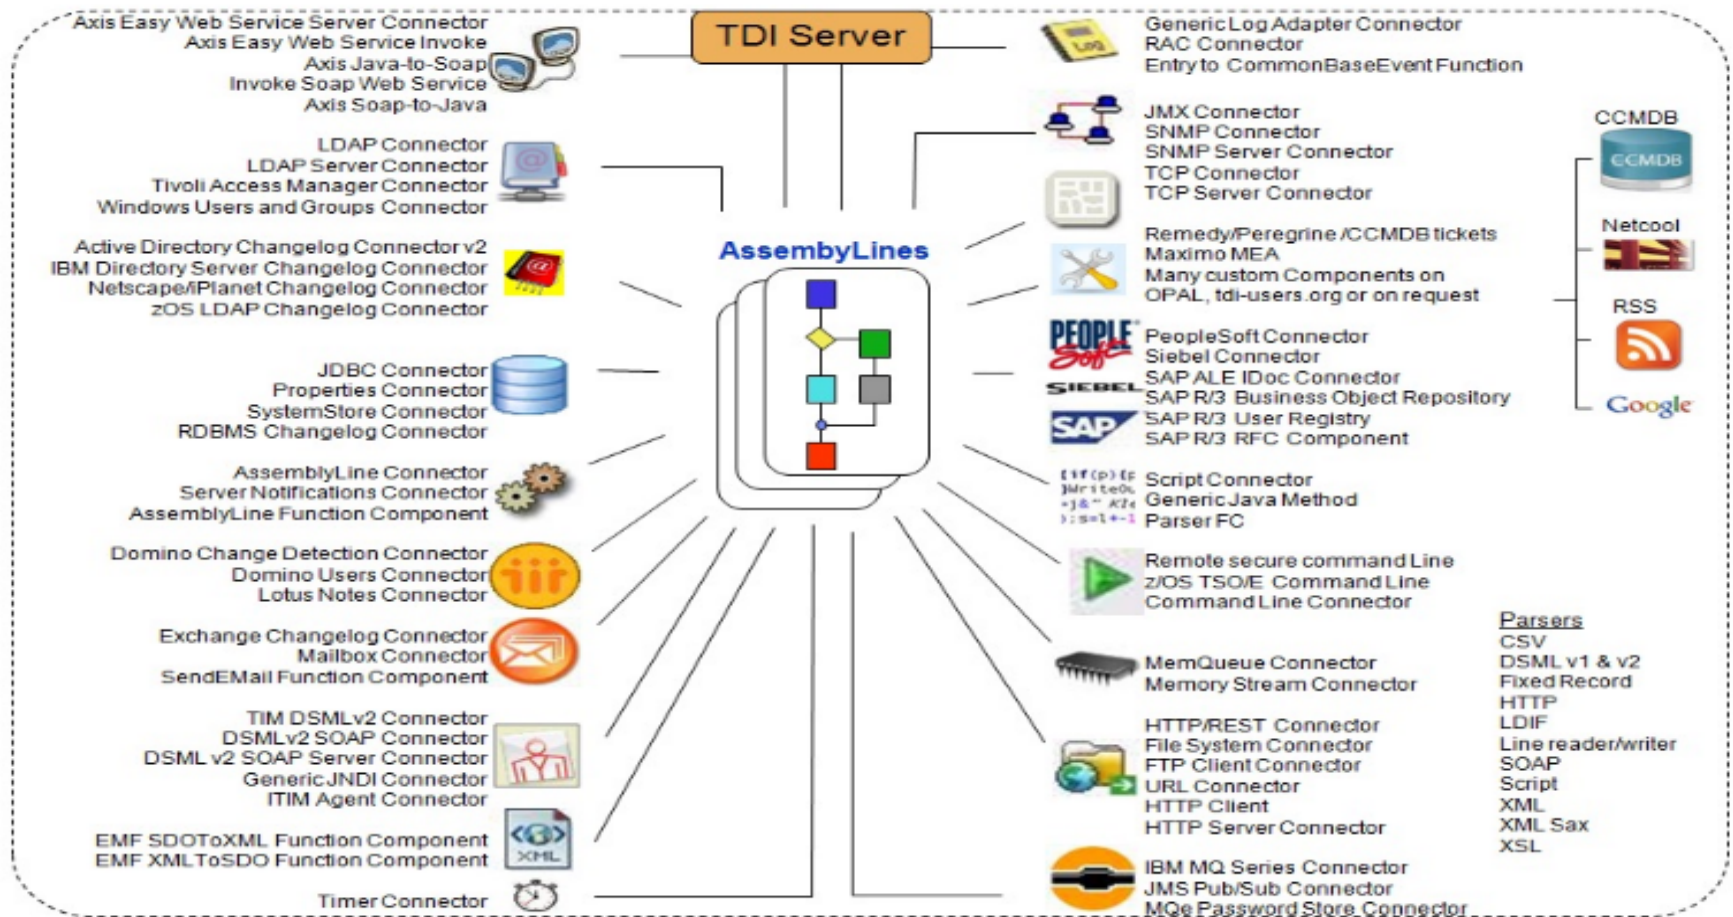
TDI Server

Axis Easy Web Service Server Connector
Axis Easy Web Service Invoke
Axis Java-to-Soap
Invoke Soap Web Service
Axis Soap-to-Java

LDAP Connector
LDAP Server Connector
Tivoli Access Manager Connector
Windows Users and Groups Connector

Active Directory Changelog Connector v2
IBM Directory Server Changelog Connector
Netscape/iPlanet Changelog Connector
zOS LDAP Changelog Connector

JDBC Connector
Properties Connector
SystemStore Connector
RDBMS Changelog Connector

AssemblyLine Connector
Server Notifications Connector
AssemblyLine Function Component

Domino Change Detection Connector
Domino Users Connector
Lotus Notes Connector

Exchange Changelog Connector
Mailbox Connector
SendEMail Function Component

TIM DSMLv2 Connector
DSMLv2 SOAP Connector
DSML v2 SOAP Server Connector
Generic JNDI Connector
ITIM Agent Connector

EMF SDOToXML Function Component
EMF XMLToSDO Function Component

Timer Connector

AssembyLines

Generic Log Adapter Connector
RAC Connector
Entry to CommonBaseEvent Function

JMX Connector
SNMP Connector
SNMP Server Connector
TCP Connector
TCP Server Connector

Remedy/Peregrine /CCMDB tickets
Maximo MEA
Many custom Components on
OPAL, tdi-users.org or on request

PeopleSoft Connector
Siebel Connector
SAP ALE IDoc Connector
SAP R/3 Business Object Repository
SAP R/3 User Registry
SAP R/3 RFC Component

Script Connector
Generic Java Method
Parser FC

Remote secure command Line
z/OS TSO/E Command Line
Command Line Connector

MemQueue Connector
Memory Stream Connector

HTTP/REST Connector
File System Connector
FTP Client Connector
URL Connector
HTTP Client
HTTP Server Connector

IBM MQ Series Connector
JMS Pub/Sub Connector
MQe Password Store Connector

CCMDB
Netcool
RSS
Google

Parsers
CSV
DSML v1 & v2
Fixed Record
HTTP
LDIF
Line reader/writer
SOAP
Script
XML
XML Sax
XSL